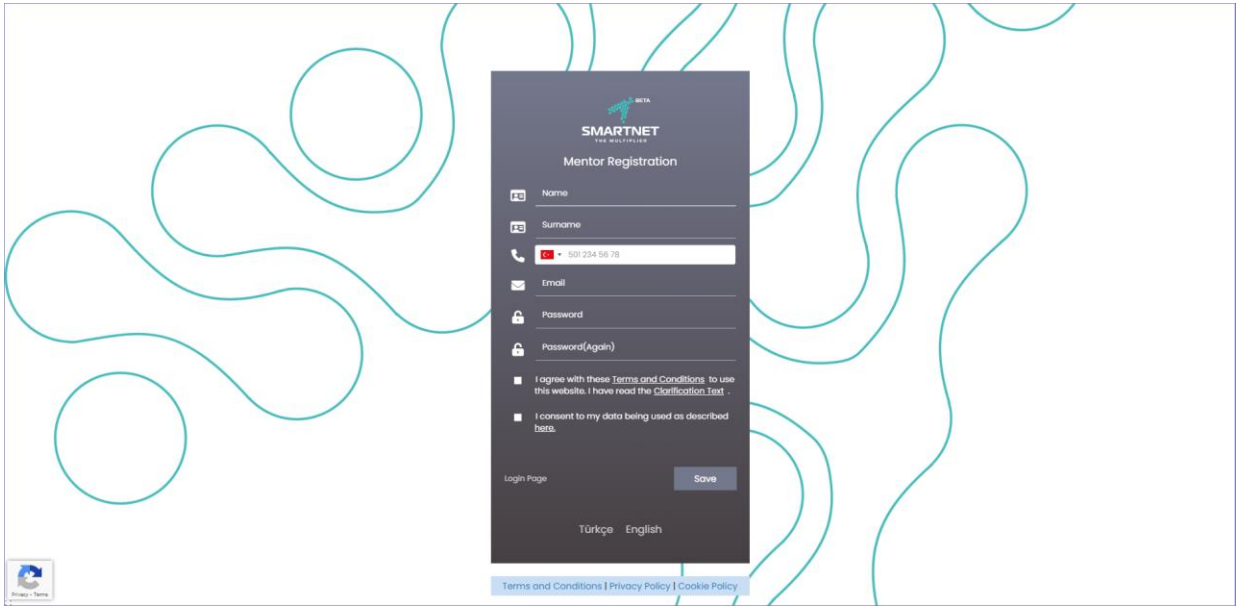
BETA
SMARTNET
THE MULTIPLIER

Mentor Registration

Name

Surname

501 234 56 78

Email

Password

Password(Again)

I agree with these Terms and Conditions to use this website. I have read the Clarification Text .

I consent to my data being used as described here.

Login Page

Save

Türkçe English

Terms and Conditions | Privacy Policy | Cookie Policy

Privacy - Terms